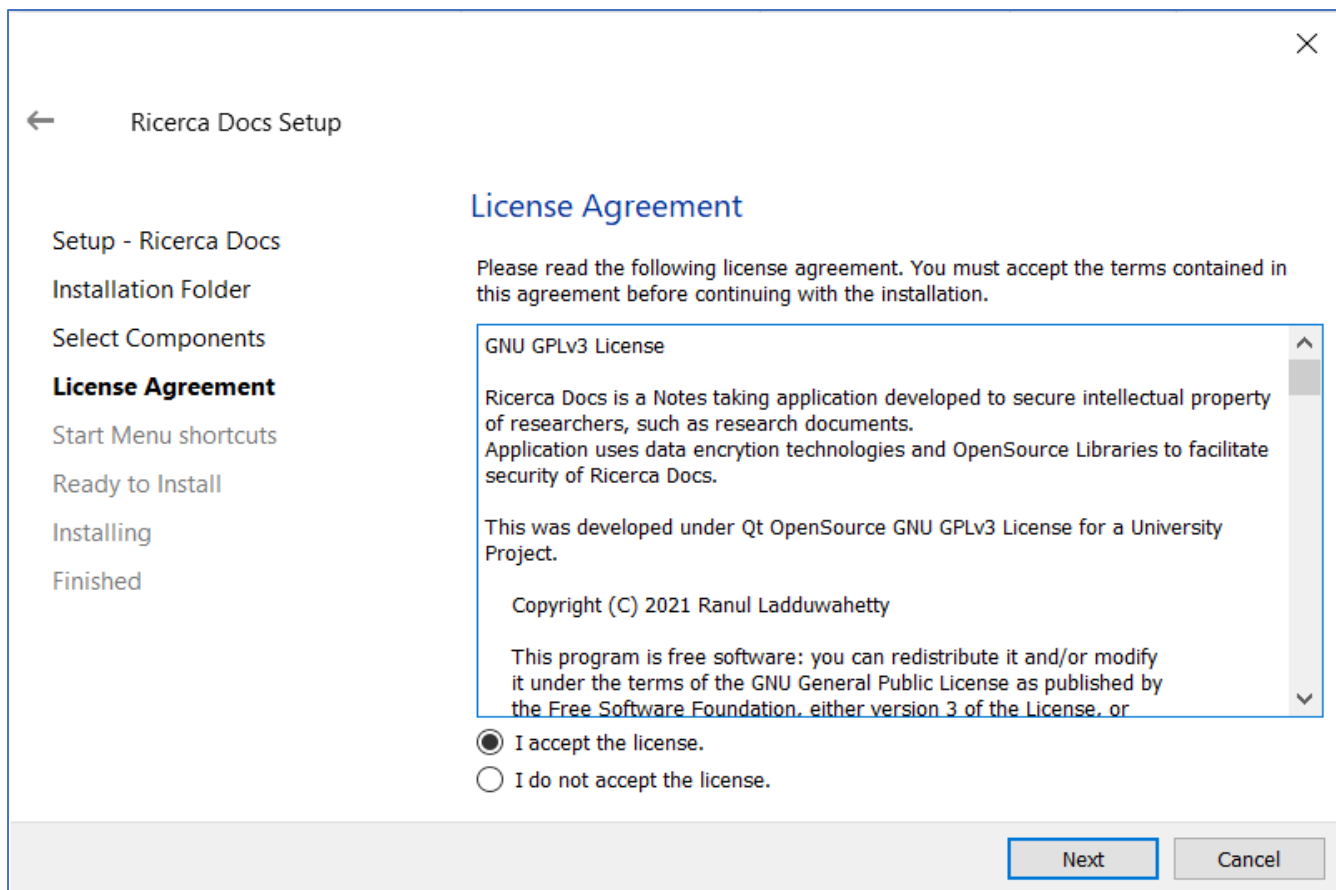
Ricerca Docs Setup

Setup - Ricerca Docs
Installation Folder
Select Components
License Agreement
Start Menu shortcuts
Ready to Install
Installing
Finished

License Agreement

Please read the following license agreement. You must accept the terms contained in this agreement before continuing with the installation.

GNU GPLv3 License

Ricerca Docs is a Notes taking application developed to secure intellectual property of researchers, such as research documents.
Application uses data encrytion technologies and OpenSource Libraries to facilitate security of Ricerca Docs.

This was developed under Qt OpenSource GNU GPLv3 License for a University Project.

Copyright (C) 2021 Ranul Ladduwahetty

This program is free software: you can redistribute it and/or modify it under the terms of the GNU General Public License as published by the Free Software Foundation, either version 3 of the License, or

I accept the license.
I do not accept the license.

Next
Cancel